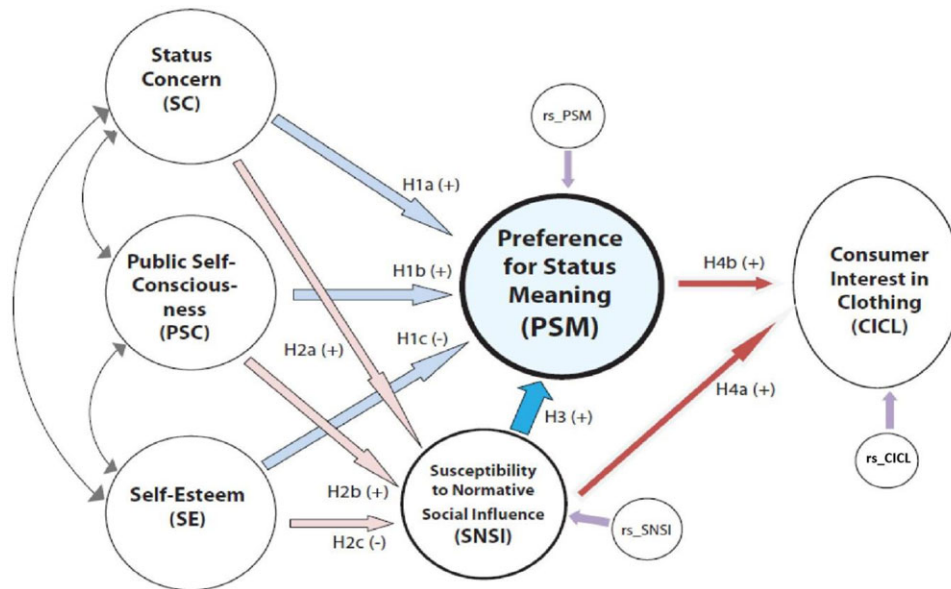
Status Concern (SC)

Public Self-Conscious-ness (PSC)

Self-Esteem (SE)

rs_PSM

H1a (+)

H1b (+)

H1c (-)

H2a (+)

H2b (+)

H2c (-)

Preference for Status Meaning (PSM)

H3 (+)

Susceptibility to Normative Social Influence (SNSI)

rs_SNSI

H4b (+)

H4a (+)

Consumer Interest in Clothing (CICL)

rs_CICL